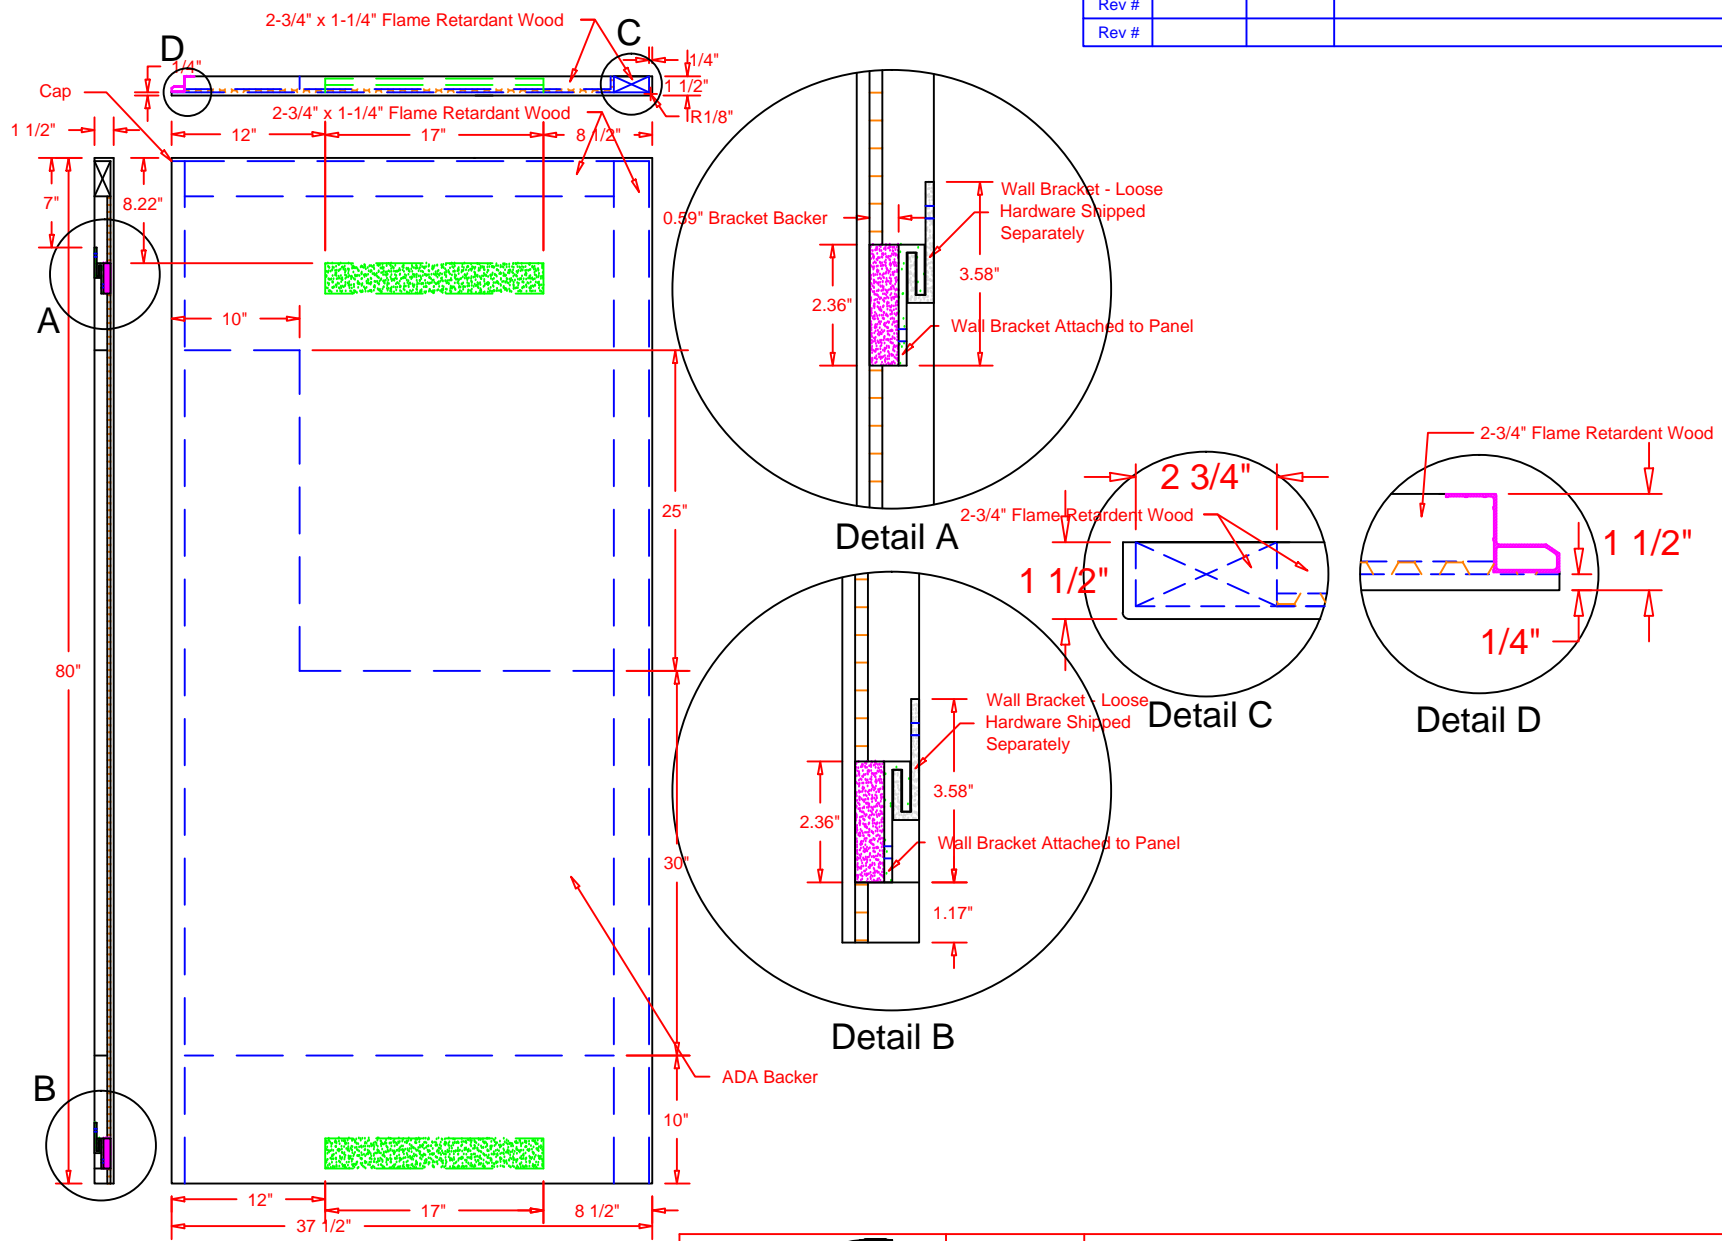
Rev #
Rev #

2-3/4" x 1-1/4" Flame Retardant Wood
D
C
1/4"
1/4"
1 1/2"
Cap
2-3/4" x 1-1/4" Flame Retardant Wood
R1/8"
1 1/2"
12"
17"
8 1/2"
7"
8.22"
0.59" Bracket Backer
Wall Bracket - Loose Hardware Shipped Separately
3.58"
2.36"
Wall Bracket Attached to Panel
A
10"
25"
Detail A
2 3/4"
2-3/4" Flame Retardent Wood
2-3/4" Flame Retardent Wood
1 1/2"
1 1/2"
1/4"
Detail C
Detail D
80"
Wall Bracket - Loose Hardware Shipped Separately
3.58"
2.36"
Wall Bracket Attached to Panel
30"
1.17"
Detail B
ADA Backer
B
10"
12"
17"
8 1/2"
37 1/2"